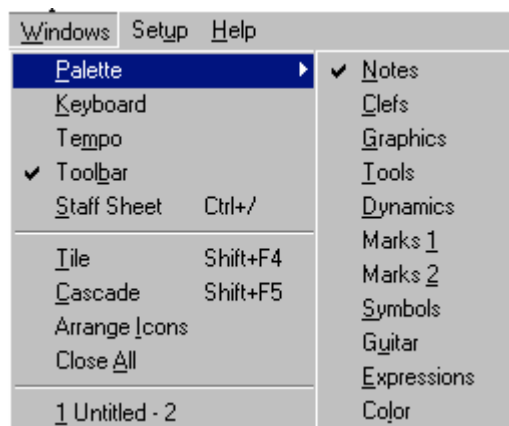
Windows Setup Help

Palette
Keyboard
Tempo
✔ Toolbar
Staff Sheet Ctrl+/

Tile Shift+F4
Cascade Shift+F5
Arrange Icons
Close All

1 Untitled - 2

✔ Notes
Clefs
Graphics
Tools
Dynamics
Marks 1
Marks 2
Symbols
Guitar
Expressions
Color